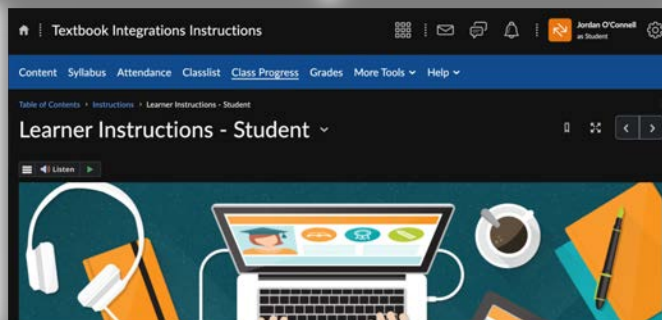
Textbook Integrations Instructions

Jordan O'Connell
as Student

Content Syllabus Attendance Classlist Class Progress Grades More Tools Help

Table of Contents > Instructions > Learner Instructions - Student

Learner Instructions - Student

Listen